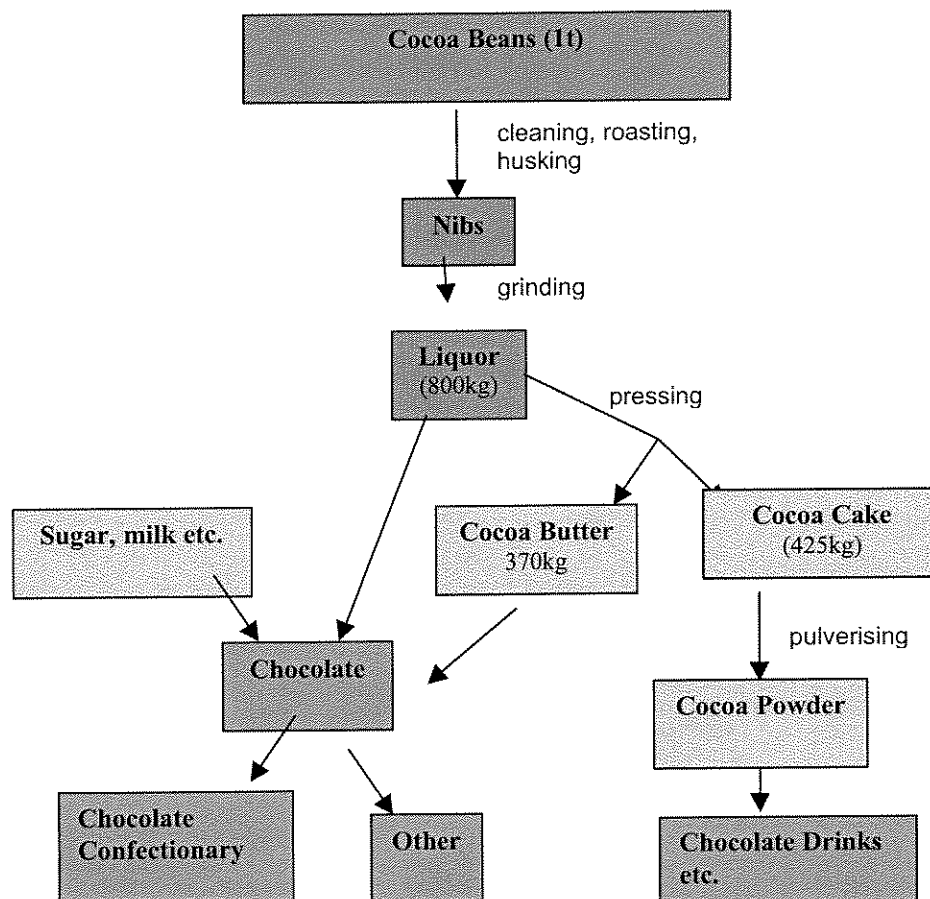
Cocoa Beans (1t)

cleaning, roasting, husking

Nibs

grinding

Liquor
(800kg)

pressing

Sugar, milk etc.

Cocoa Butter
370kg

Cocoa Cake
(425kg)

pulverising

Chocolate

Cocoa Powder

Chocolate Confectionary

Other

Chocolate Drinks etc.